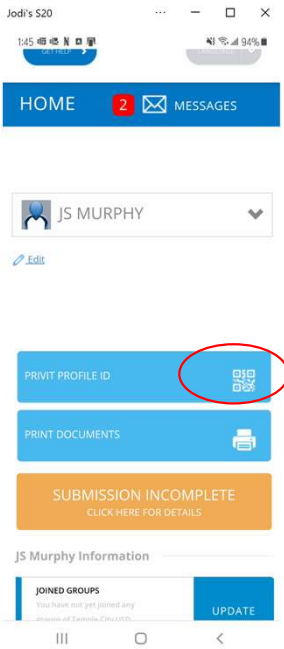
Jodi's S20

1:45

94%

GET HELP

HOME

2

MESSAGES

JS MURPHY

Edit

PRIVIT PROFILE ID

PRINT DOCUMENTS

SUBMISSION INCOMPLETE
CLICK HERE FOR DETAILS

JS Murphy Information

JOINED GROUPS
You have not yet joined any groups of Temple City USD

UPDATE